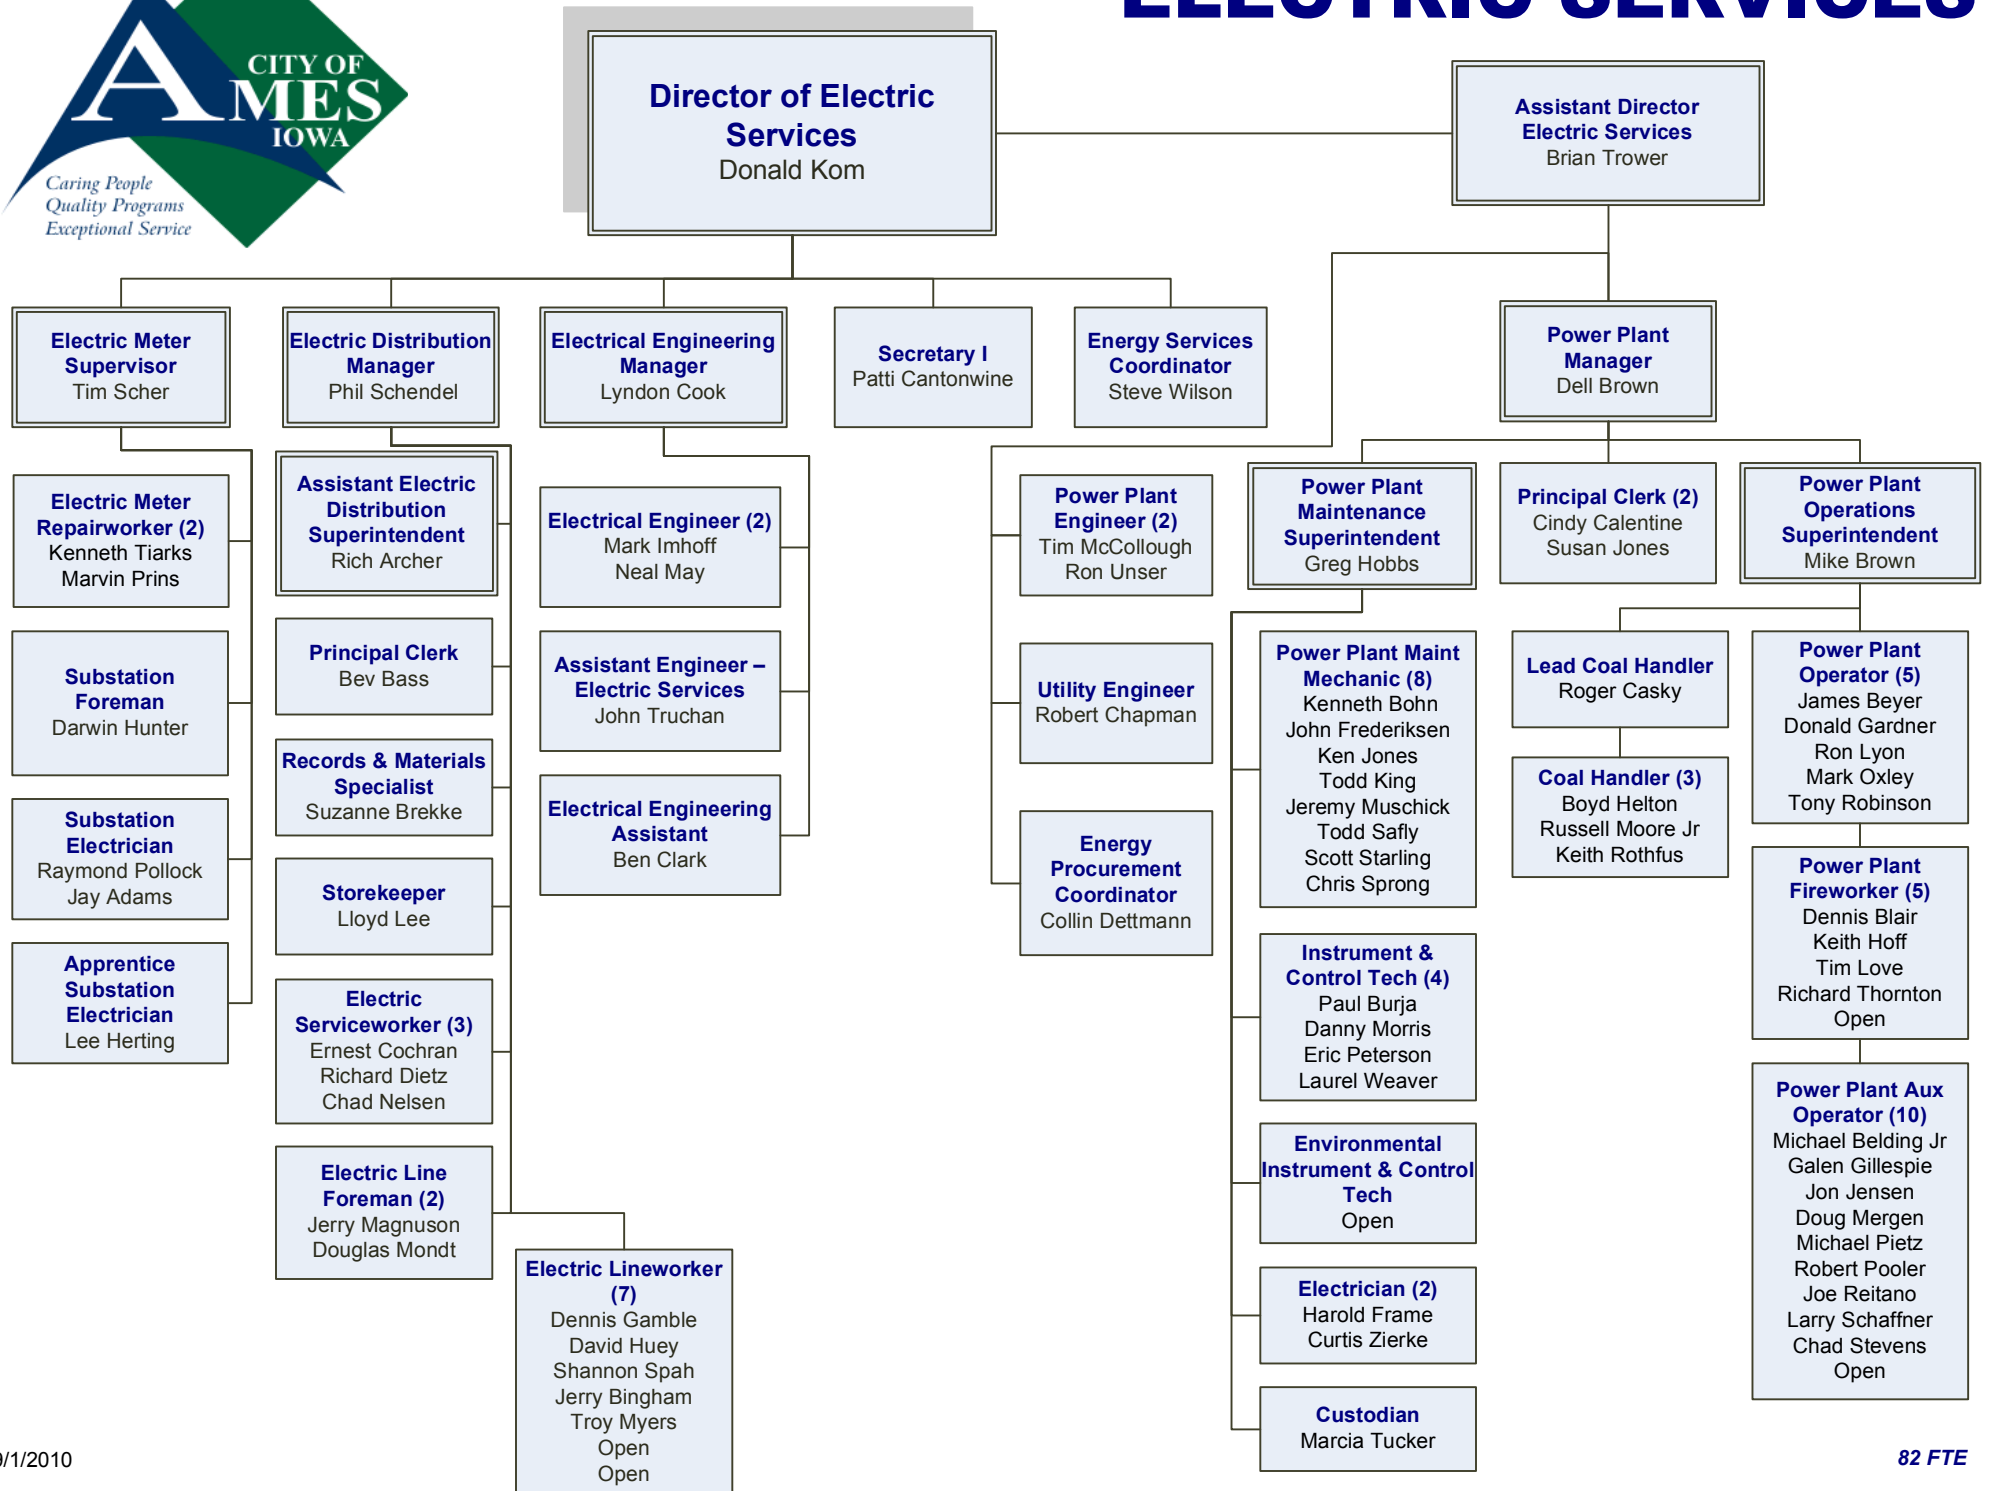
CITY OF AMES IOWA
Caring People
Quality Programs
Exceptional Service

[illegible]

Director of Electric Services
Donald Kom

Assistant Director Electric Services
Brian Trower

Electric Meter Supervisor
Tim Scher

Electric Distribution Manager
Phil Schendel

Electrical Engineering Manager
Lyndon Cook

Secretary I
Patti Cantonwine

Energy Services Coordinator
Steve Wilson

Power Plant Manager
Dell Brown

Electric Meter Repairworker (2)
Kenneth Tiarks
Marvin Prins

Substation Foreman
Darwin Hunter

Substation Electrician
Raymond Pollock
Jay Adams

Apprentice Substation Electrician
Lee Herting

Assistant Electric Distribution Superintendent
Rich Archer

Principal Clerk
Bev Bass

Records & Materials Specialist
Suzanne Brekke

Storekeeper
Lloyd Lee

Electric Serviceworker (3)
Ernest Cochran
Richard Dietz
Chad Nelsen

Electric Line Foreman (2)
Jerry Magnuson
Douglas Mondt

Electric Lineworker (7)
Dennis Gamble
David Huey
Shannon Spah
Jerry Bingham
Troy Myers
Open
Open

Electrical Engineer (2)
Mark Imhoff
Neal May

Assistant Engineer – Electric Services
John Truchan

Electrical Engineering Assistant
Ben Clark

Power Plant Engineer (2)
Tim McCollough
Ron Unser

Utility Engineer
Robert Chapman

Energy Procurement Coordinator
Collin Dettmann

Power Plant Maintenance Superintendent
Greg Hobbs

Principal Clerk (2)
Cindy Calentine
Susan Jones

Power Plant Operations Superintendent
Mike Brown

Power Plant Maint Mechanic (8)
Kenneth Bohn
John Frederiksen
Ken Jones
Todd King
Jeremy Muschick
Todd Safly
Scott Starling
Chris Sprong

Instrument & Control Tech (4)
Paul Burja
Danny Morris
Eric Peterson
Laurel Weaver

Environmental Instrument & Control Tech
Open

Electrician (2)
Harold Frame
Curtis Zierke

Custodian
Marcia Tucker

Lead Coal Handler
Roger Casky

Coal Handler (3)
Boyd Helton
Russell Moore Jr
Keith Rothfus

Power Plant Operator (5)
James Beyer
Donald Gardner
Ron Lyon
Mark Oxley
Tony Robinson

Power Plant Fireworker (5)
Dennis Blair
Keith Hoff
Tim Love
Richard Thornton
Open

Power Plant Aux Operator (10)
Michael Belding Jr
Galen Gillespie
Jon Jensen
Doug Mergen
Michael Pietz
Robert Pooler
Joe Reitano
Larry Schaffner
Chad Stevens
Open

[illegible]/1/2010

82 FTE